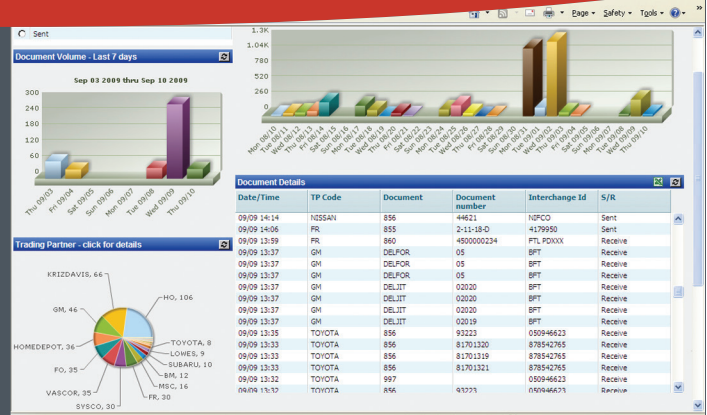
Page ▾ Safety ▾ Tools ▾

Sent

Document Volume - Last 7 days

Sep 03 2009 thru Sep 10 2009

300
240
180
120
60
0

Thu 09/03
Fri 09/04
Sat 09/05
Sun 09/06
Mon 09/07
Tue 09/08
Wed 09/09
Thu 09/10

1.3K
1.04K
780
520
260
0

Mon 08/10
Tue 08/11
Wed 08/12
Thu 08/13
Fri 08/14
Sat 08/15
Sun 08/16
Mon 08/17
Tue 08/18
Wed 08/19
Thu 08/20
Fri 08/21
Sat 08/22
Sun 08/23
Mon 08/24
Tue 08/25
Wed 08/26
Thu 08/27
Fri 08/28
Sat 08/29
Sun 08/30
Mon 08/31
Tue 09/01
Wed 09/02
Thu 09/03
Fri 09/04
Sat 09/05
Sun 09/06
Mon 09/07
Tue 09/08
Wed 09/09
Thu 09/10

Trading Partner - click for details

KRIZDAVIS, 66
HO, 106
GM, 46
TOYOTA, 8
LOWES, 9
SUBARU, 10
HOMEDEPOT, 36
BM, 12
FO, 35
MSC, 16
VASCOR, 35
FR, 30
SYSCO, 30

Document Details

| Date/Time | TP Code | Document | Document number | Interchange Id | S/R |
|---|---|---|---|---|---|
| 09/09 14:14 | NISSAN | 856 | 44621 | NIFCO | Sent |
| 09/09 14:06 | FR | 855 | 2-11-18-D | 4179950 | Sent |
| 09/09 13:59 | FR | 860 | 4500000234 | FTL PDXXX | Receive |
| 09/09 13:37 | GM | DELFOR | 05 | BFT | Receive |
| 09/09 13:37 | GM | DELFOR | 05 | BFT | Receive |
| 09/09 13:37 | GM | DELFOR | 05 | BFT | Receive |
| 09/09 13:37 | GM | DELJIT | 02020 | BFT | Receive |
| 09/09 13:37 | GM | DELJIT | 02020 | BFT | Receive |
| 09/09 13:37 | GM | DELJIT | 02020 | BFT | Receive |
| 09/09 13:37 | GM | DELJIT | 02019 | BFT | Receive |
| 09/09 13:35 | TOYOTA | 856 | 93223 | 050946623 | Receive |
| 09/09 13:33 | TOYOTA | 856 | 81701320 | 878542765 | Receive |
| 09/09 13:33 | TOYOTA | 856 | 81701319 | 878542765 | Receive |
| 09/09 13:33 | TOYOTA | 856 | 81701321 | 878542765 | Receive |
| 09/09 13:32 | TOYOTA | 997 | | 050946623 | Receive |
| 09/09 13:32 | TOYOTA | 856 | 93223 | 050946623 | Receive |